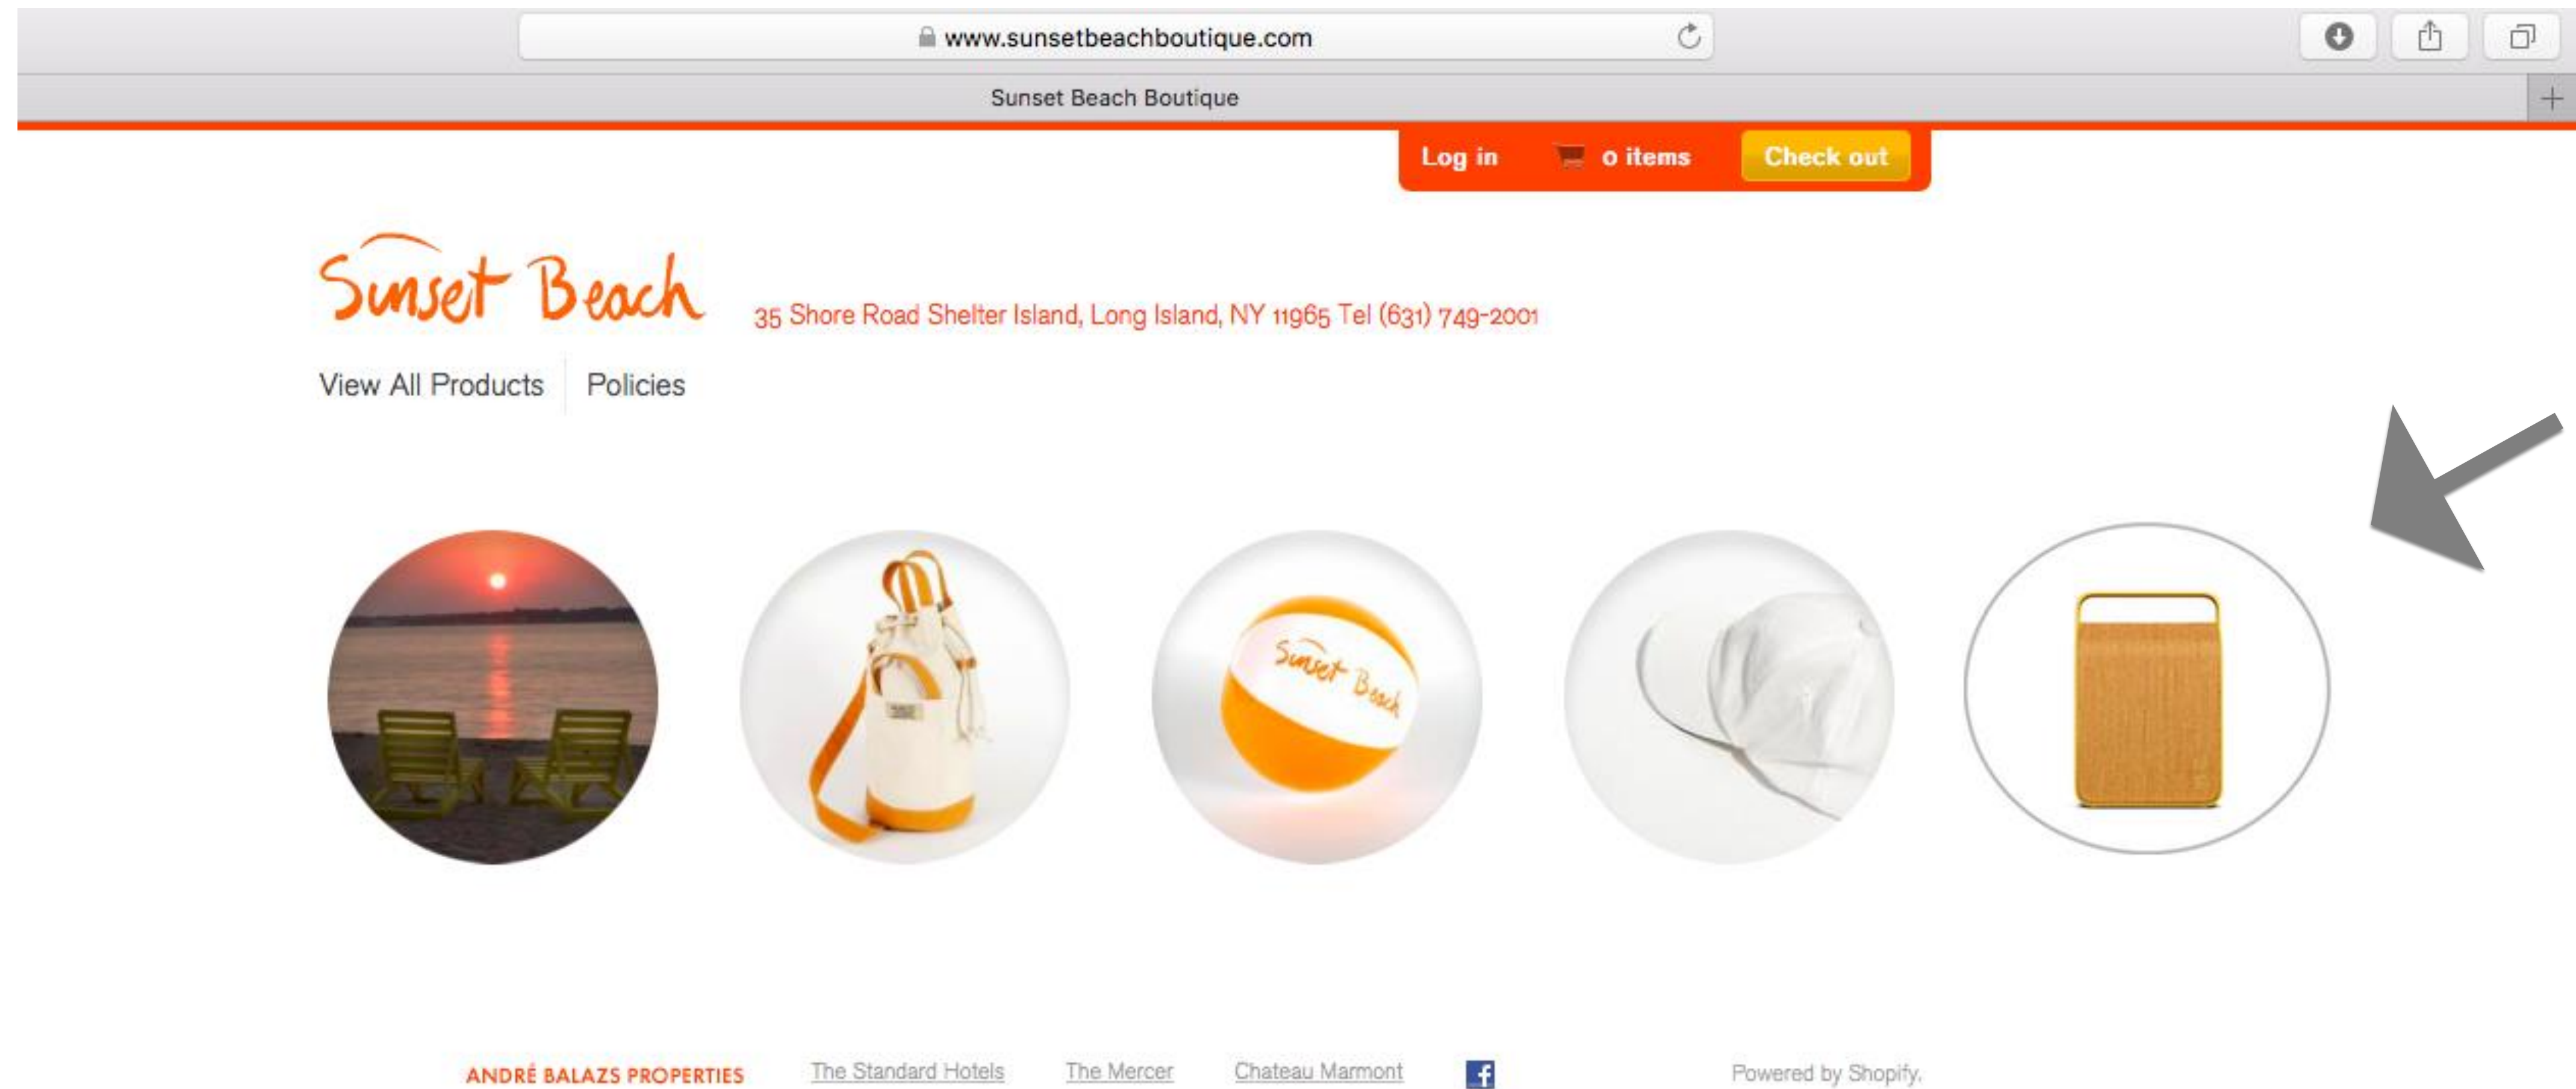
www.sunsetbeachboutique.com

Sunset Beach Boutique

Log in 0 items Check out

Sunset Beach 35 Shore Road Shelter Island, Long Island, NY 11965 Tel (631) 749-2001

View All Products Policies

Sunset Beach

ANDRÉ BALAZS PROPERTIES The Standard Hotels The Mercer Chateau Marmont f Powered by Shopify.